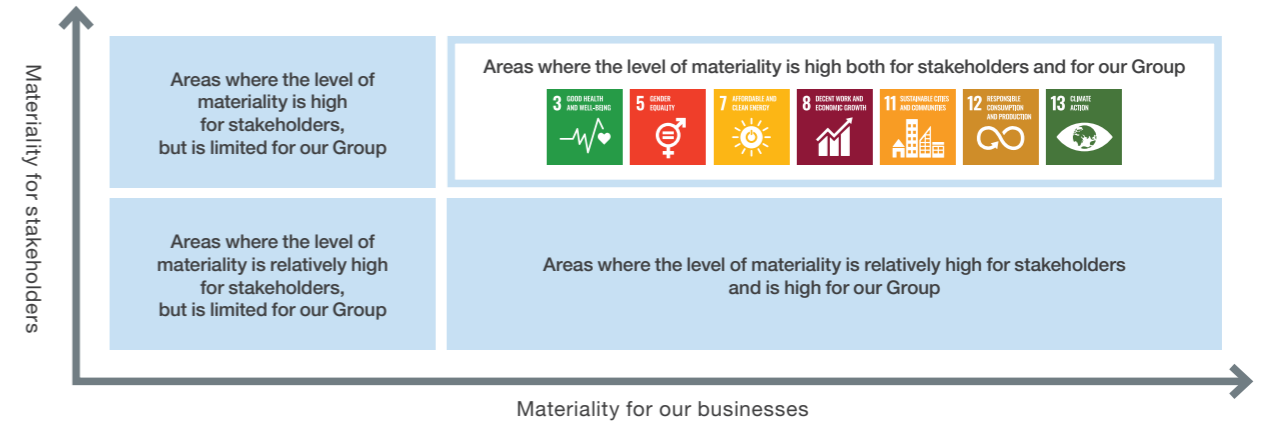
Materiality for stakeholders

Areas where the level of materiality is high for stakeholders, but is limited for our Group

Areas where the level of materiality is high both for stakeholders and for our Group

3 GOOD HEALTH AND WELL-BEING

5 GENDER EQUALITY

7 AFFORDABLE AND CLEAN ENERGY

8 DECENT WORK AND ECONOMIC GROWTH

11 SUSTAINABLE CITIES AND COMMUNITIES

12 RESPONSIBLE CONSUMPTION AND PRODUCTION

13 CLIMATE ACTION

Areas where the level of materiality is relatively high for stakeholders, but is limited for our Group

Areas where the level of materiality is relatively high for stakeholders and is high for our Group

Materiality for our businesses